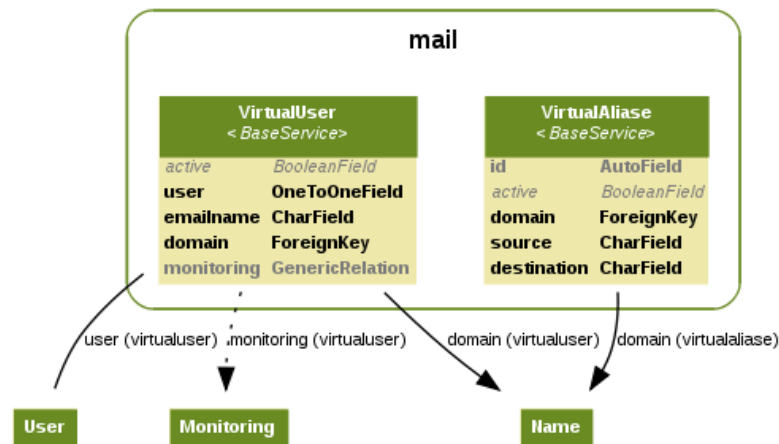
mail

VirtualUser
<BaseService>

| active | BooleanField |
|---|---|
| user | OneToOneField |
| emailname | CharField |
| domain | ForeignKey |
| monitoring | GenericRelation |

VirtualAliase
<BaseService>

| id | AutoField |
|---|---|
| active | BooleanField |
| domain | ForeignKey |
| source | CharField |
| destination | CharField |

user (virtualuser)

monitoring (virtualuser)

domain (virtualuser)

domain (virtualaliase)

User

Monitoring

Name